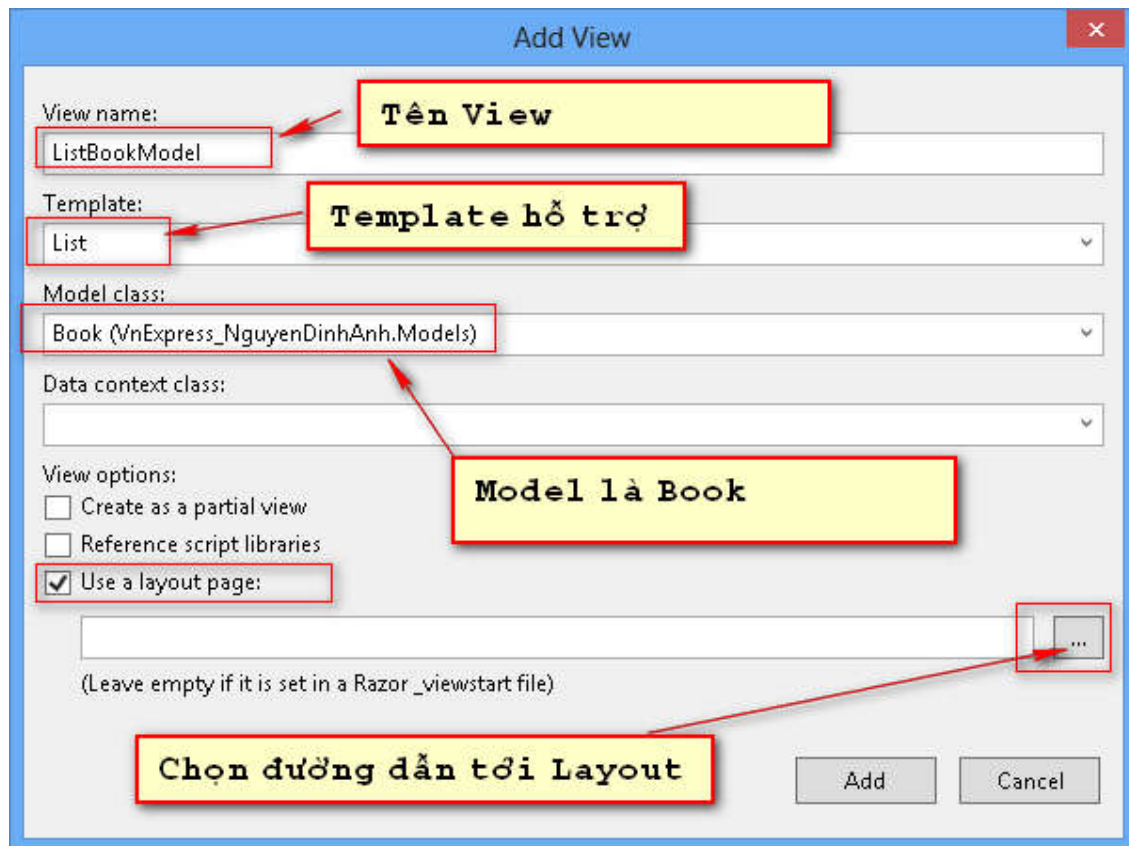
Add View

View name:

ListBookModel

Tên View

Template:

List

Template hỗ trợ

Model class:

Book (VnExpress_NguyenDinhAnh.Models)

Data context class:

View options:

Create as a partial view

Reference script libraries

Use a layout page:

Model là Book

...

(Leave empty if it is set in a Razor _viewstart file)

Chọn đường dẫn tới Layout

Add

Cancel